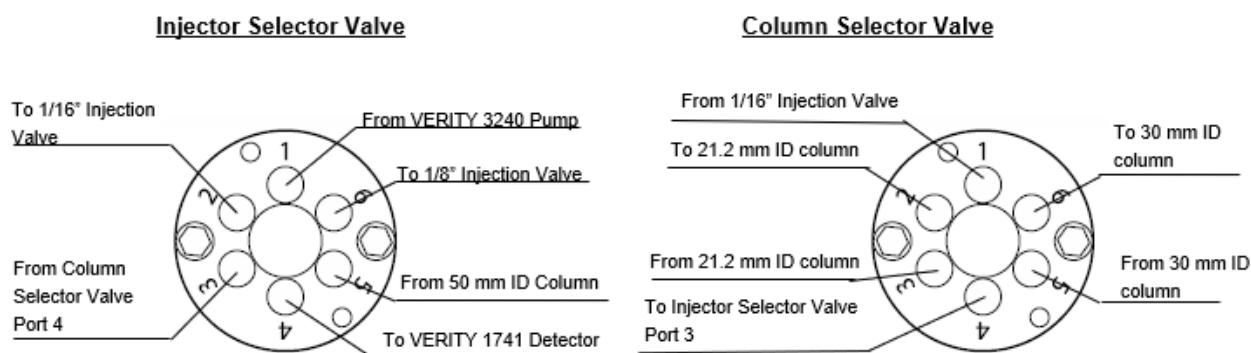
Injector Selector Valve

To 1/16" Injection Valve

From VERITY 3240 Pump

To 1/8" Injection Valve

From Column Selector Valve Port 4

From 50 mm ID Column

To VERITY 1741 Detector

1

2

3

4

5

6

Column Selector Valve

From 1/16" Injection Valve

To 21.2 mm ID column

To 30 mm ID column

From 21.2 mm ID column

From 30 mm ID column

To Injector Selector Valve Port 3

1

2

3

4

5

6